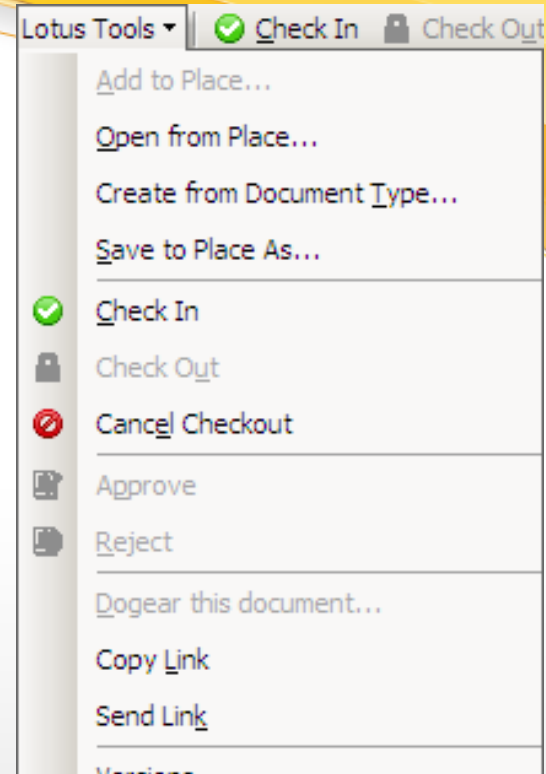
Lotus Tools ▾ Check In Check Out

Add to Place...

Open from Place...

Create from Document Type...

Save to Place As...

Check In

Check Out

Cancel Checkout

Approve

Reject

Dogear this document...

Copy Link

Send Link

Versions